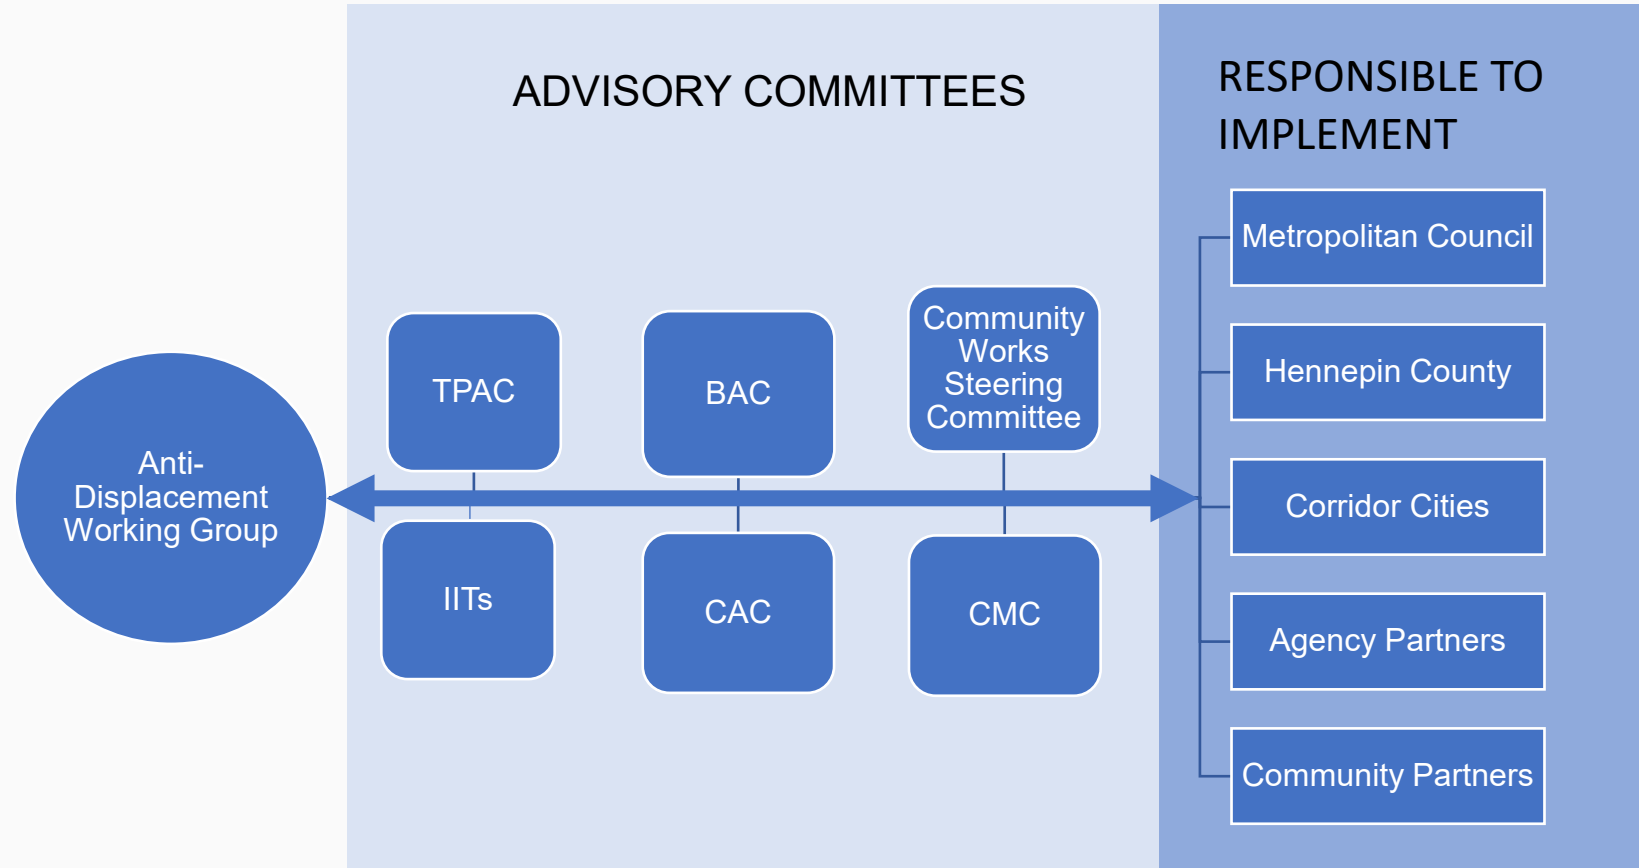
Anti-Displacement Working Group

ADVISORY COMMITTEES

TPAC

BAC

Community Works Steering Committee

IITs

CAC

CMC

RESPONSIBLE TO IMPLEMENT

Metropolitan Council

Hennepin County

Corridor Cities

Agency Partners

Community Partners